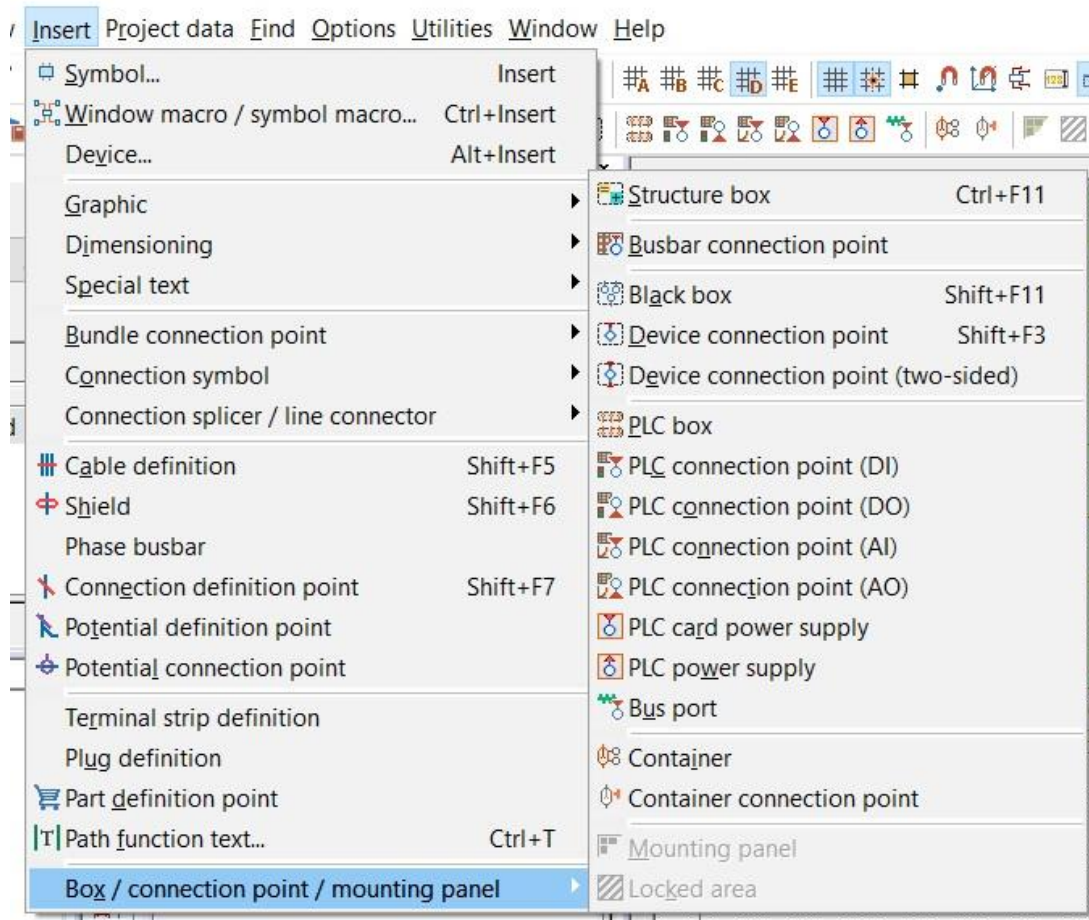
Insert Project data Find Options Utilities Window Help

Symbol... Insert
Window macro / symbol macro... Ctrl+Insert
Device... Alt+Insert
Graphic
Dimensioning
Special text
Bundle connection point
Connection symbol
Connection splicer / line connector
Cable definition Shift+F5
Shield Shift+F6
Phase busbar
Connection definition point Shift+F7
Potential definition point
Potential connection point
Terminal strip definition
Plug definition
Part definition point
Path function text... Ctrl+T
Box / connection point / mounting panel

Structure box Ctrl+F11
Busbar connection point
Black box Shift+F11
Device connection point Shift+F3
Device connection point (two-sided)
PLC box
PLC connection point (DI)
PLC connection point (DO)
PLC connection point (AI)
PLC connection point (AO)
PLC card power supply
PLC power supply
Bus port
Container
Container connection point
Mounting panel
Locked area